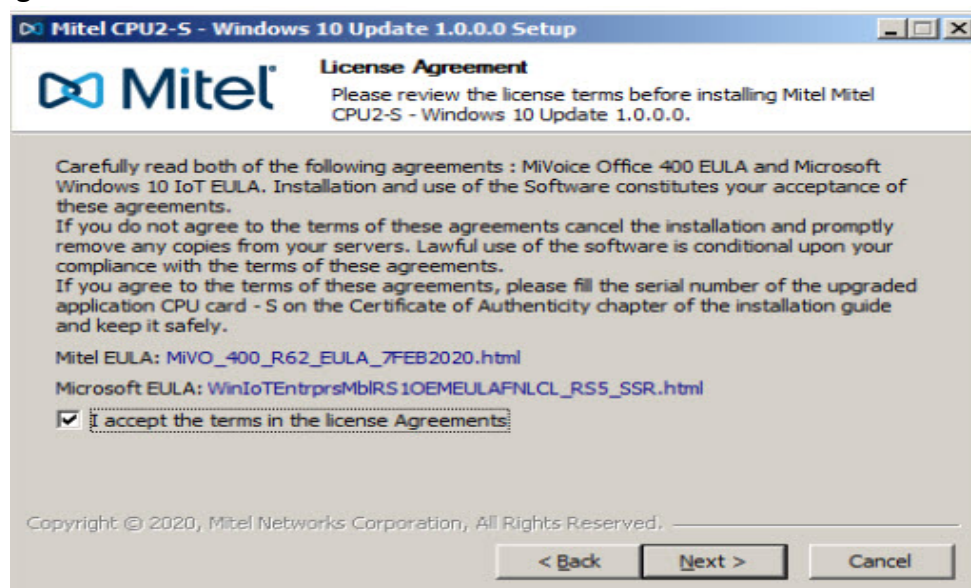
Mitel CPU2-S - Windows 10 Update 1.0.0.0 Setup

Mitel

License Agreement

Please review the license terms before installing Mitel Mitel CPU2-S - Windows 10 Update 1.0.0.0.

Carefully read both of the following agreements : MiVoice Office 400 EULA and Microsoft Windows 10 IoT EULA. Installation and use of the Software constitutes your acceptance of these agreements.
If you do not agree to the terms of these agreements cancel the installation and promptly remove any copies from your servers. Lawful use of the software is conditional upon your compliance with the terms of these agreements.
If you agree to the terms of these agreements, please fill the serial number of the upgraded application CPU card - S on the Certificate of Authenticity chapter of the installation guide and keep it safely.

Mitel EULA: MiVO_400_R62_EULA_7FEB2020.html

Microsoft EULA: WinIoTEntrprsMblRS1OEMEULAFNLCL_RS5_SSR.html

I accept the terms in the license Agreements

Copyright © 2020, Mitel Networks Corporation, All Rights Reserved.

< Back

Next >

Cancel